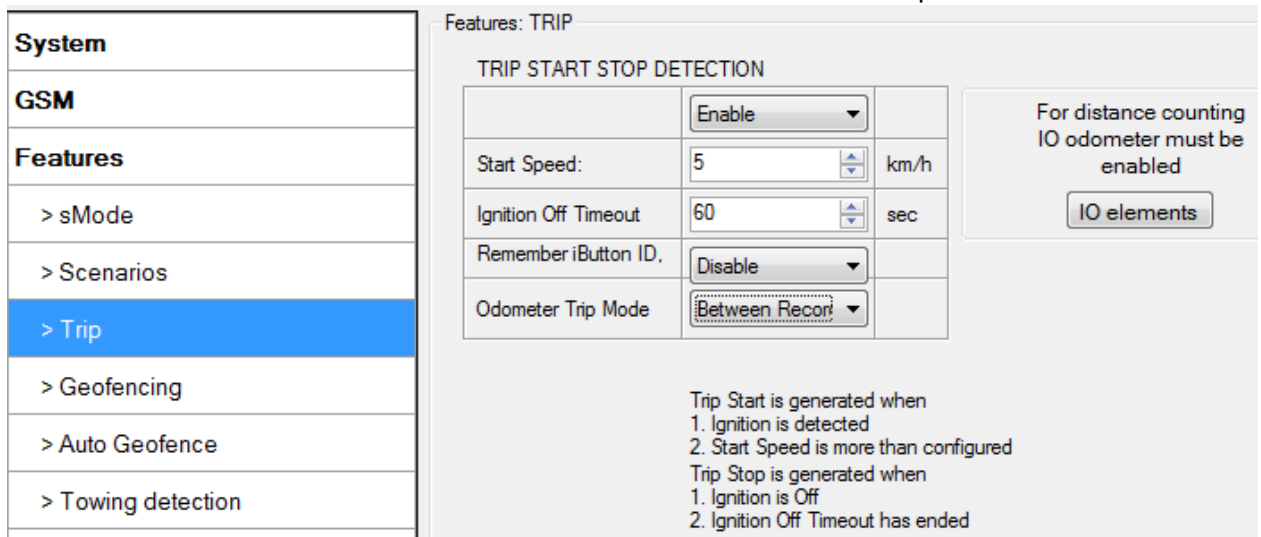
System

GSM

Features

> sMode

> Scenarios

> Trip

> Geofencing

> Auto Geofence

> Towing detection

Features: TRIP

TRIP START STOP DETECTION

| | Enable | |
|---|---|---|
| Start Speed: | 5 | km/h |
| Ignition Off Timeout | 60 | sec |
| Remember iButton ID, | Disable | |
| Odometer Trip Mode | Between Recor | |

For distance counting IO odometer must be enabled

IO elements

Trip Start is generated when
1. Ignition is detected
2. Start Speed is more than configured
Trip Stop is generated when
1. Ignition is Off
2. Ignition Off Timeout has ended